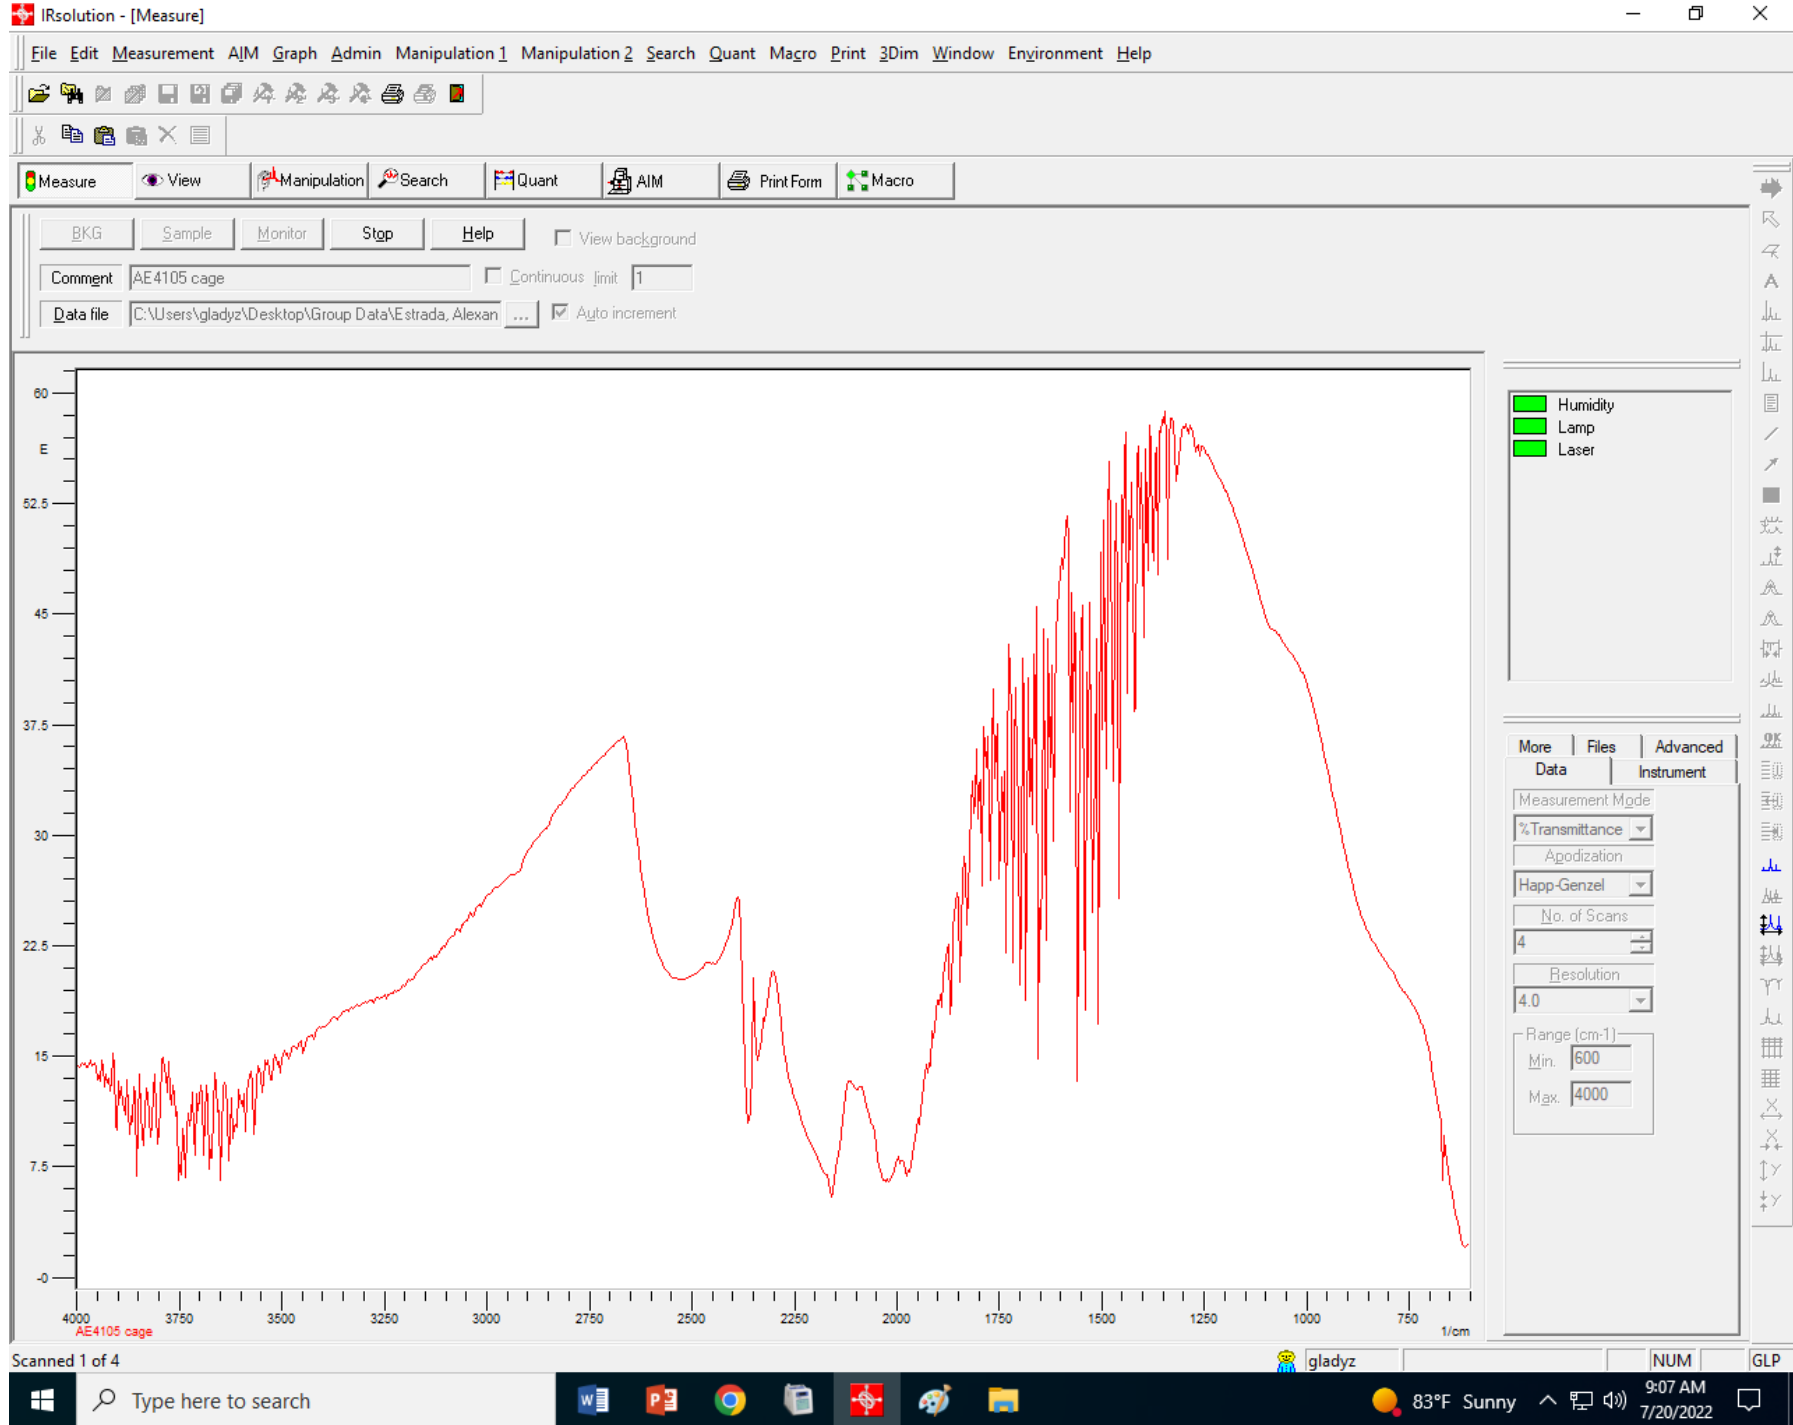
IRsolution - [Measure]

File Edit Measurement AIM Graph Admin Manipulation 1 Manipulation 2 Search Quant Macro Print 3Dim Window Environment Help

Measure View Manipulation Search Quant AIM Print Form Macro

BKG Sample Monitor Stop Help View background

Comment AE4105 cage Continuous limit 1

Data file C:\Users\gladyz\Desktop\Group Data\Estrada, Alexan ... Auto increment

60
E
52.5
45
37.5
30
22.5
15
7.5
-0

4000 3750 3500 3250 3000 2750 2500 2250 2000 1750 1500 1250 1000 750 1/cm
AE4105 cage

Humidity
Lamp
Laser

More Files Advanced
Data Instrument

Measurement Mode
%Transmittance
Apodization
Happ-Genzel
No. of Scans
4
Resolution
4.0
Range (cm-1)
Min. 600
Max. 4000

Scanned 1 of 4 gladyz NUM GLP

Type here to search 83°F Sunny 9:07 AM 7/20/2022